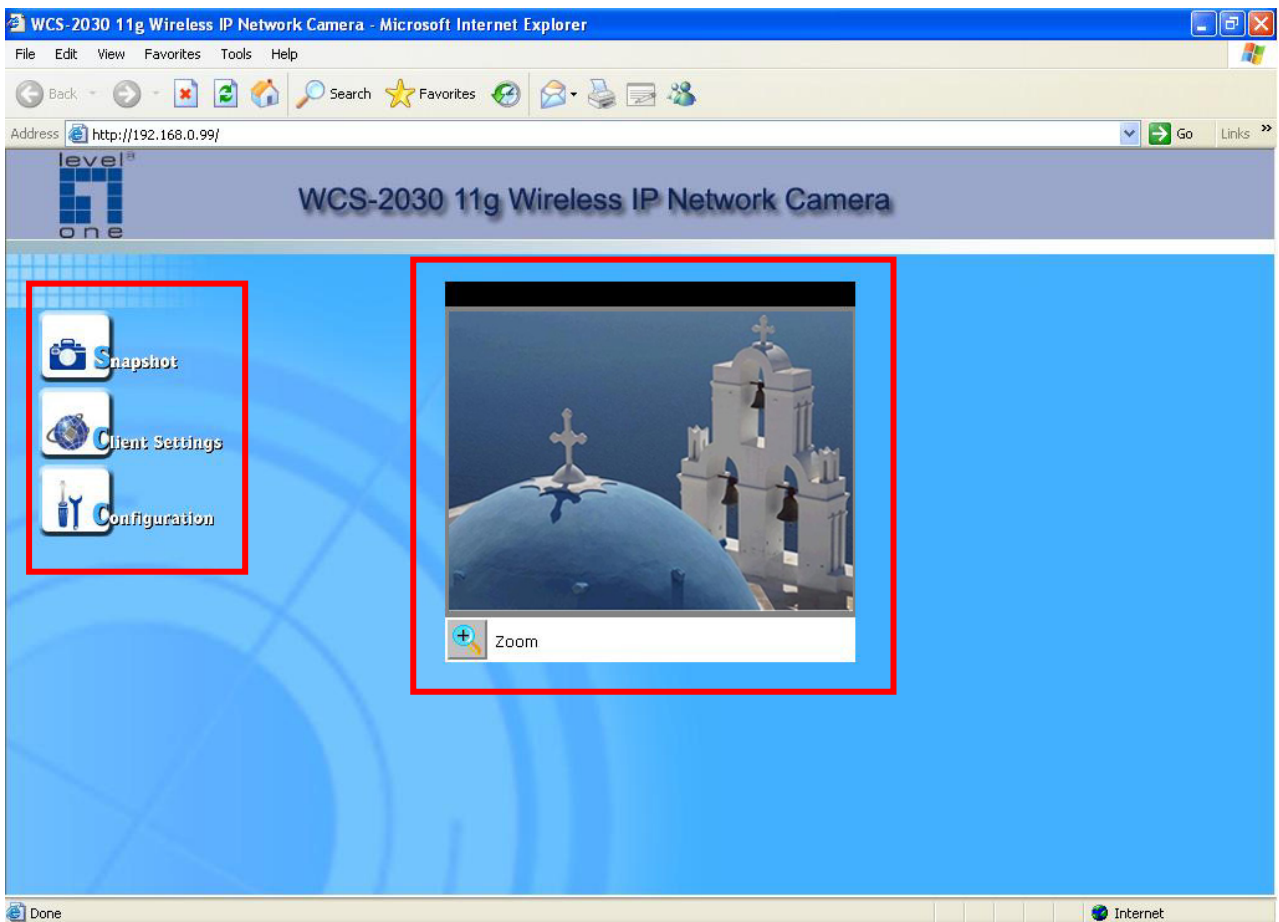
WCS-2030 11g Wireless IP Network Camera - Microsoft Internet Explorer

File Edit View Favorites Tools Help

Back Search Favorites

Address http://192.168.0.99/ Go Links »

level one

WCS-2030 11g Wireless IP Network Camera

Snapshot

Client Settings

Configuration

Zoom

Done

Internet